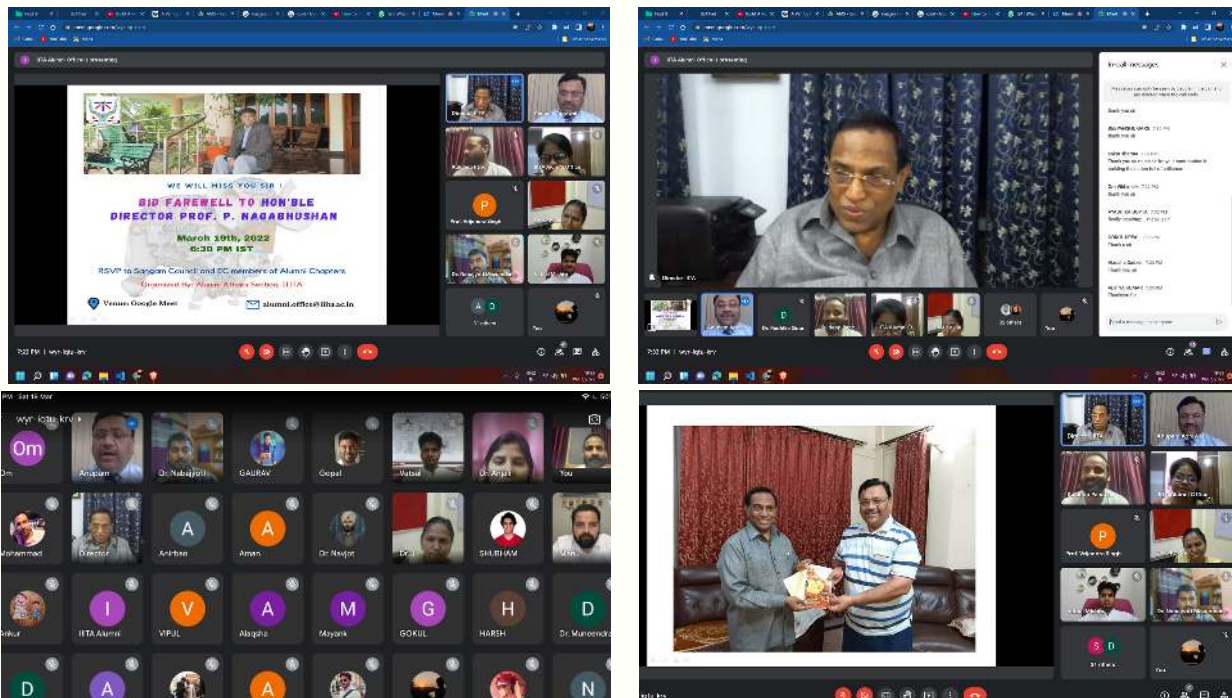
IIITA Alumni Office (presenting)

WE WILL MISS YOU SIR !

BID FAREWELL TO HON'BLE DIRECTOR PROF. P. NAGABHUSHAN

March 19th, 2022
6:30 PM IST

RSVP to Sangam Council and EC members of Alumni Chapters

Organized By: Alumni Affairs Section, IIITA

Venue: Google Meet

alumni.office@iiita.ac.in

Prof. Vrijendra Singh

7:32 PM | wyr-iqtu-krv

In-call messages

Director IIITA

7:33 PM | wyr-iqtu-krv

wyr-iqtu-krv

Om
Om
Anupam
Dr. Nabajyoti
GAURAV
Gopal
Vatsal
Dr. Anjali
You
Mohammad
Director
Anirban
Aman
Dr. Navjot
Dr. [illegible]
SHUBHAM
Shi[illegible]
Ankur
IIITA Alumni
VIPUL
Alagsha
Mayank
GOKUL
HARSH
Dr. Muneendra

Prof. Vrijendra Singh